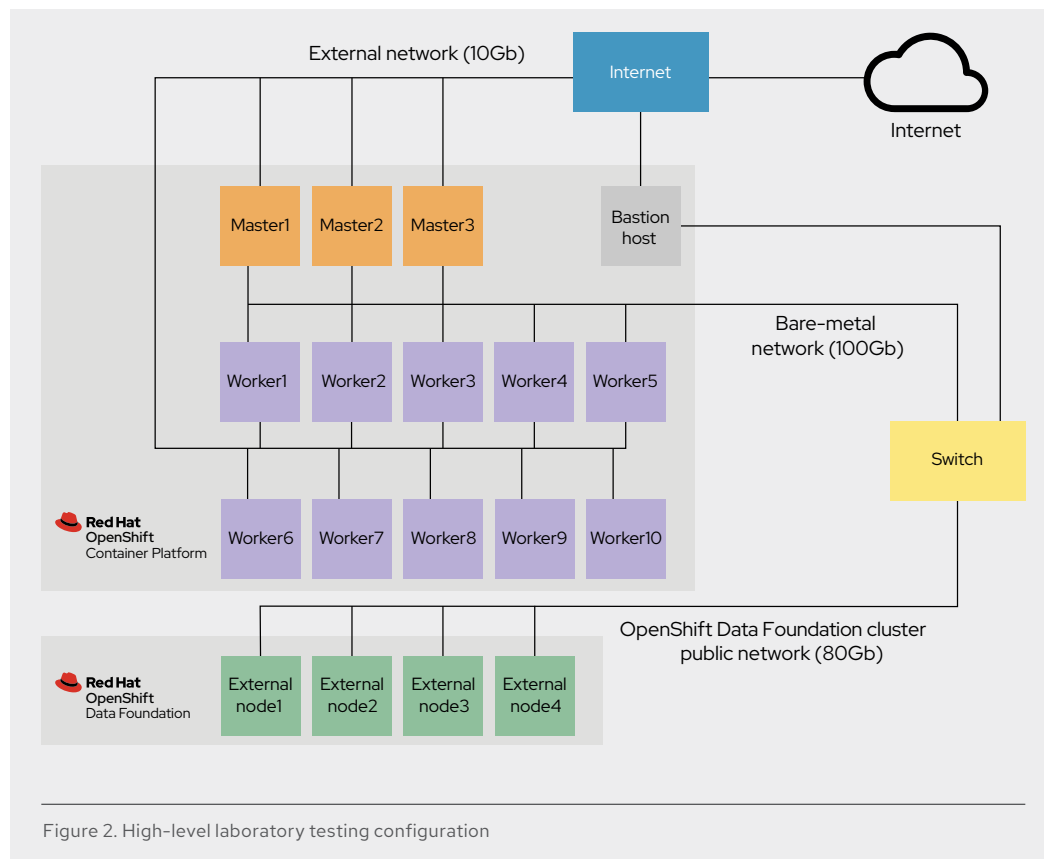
External network (10Gb)

Internet

Internet

Master1

Master2

Master3

Bastion host

Bare-metal network (100Gb)

Worker1

Worker2

Worker3

Worker4

Worker5

Switch

Red Hat OpenShift Container Platform

Worker6

Worker7

Worker8

Worker9

Worker10

OpenShift Data Foundation cluster public network (80Gb)

Red Hat OpenShift Data Foundation

External node1

External node2

External node3

External node4

Figure 2. High-level laboratory testing configuration